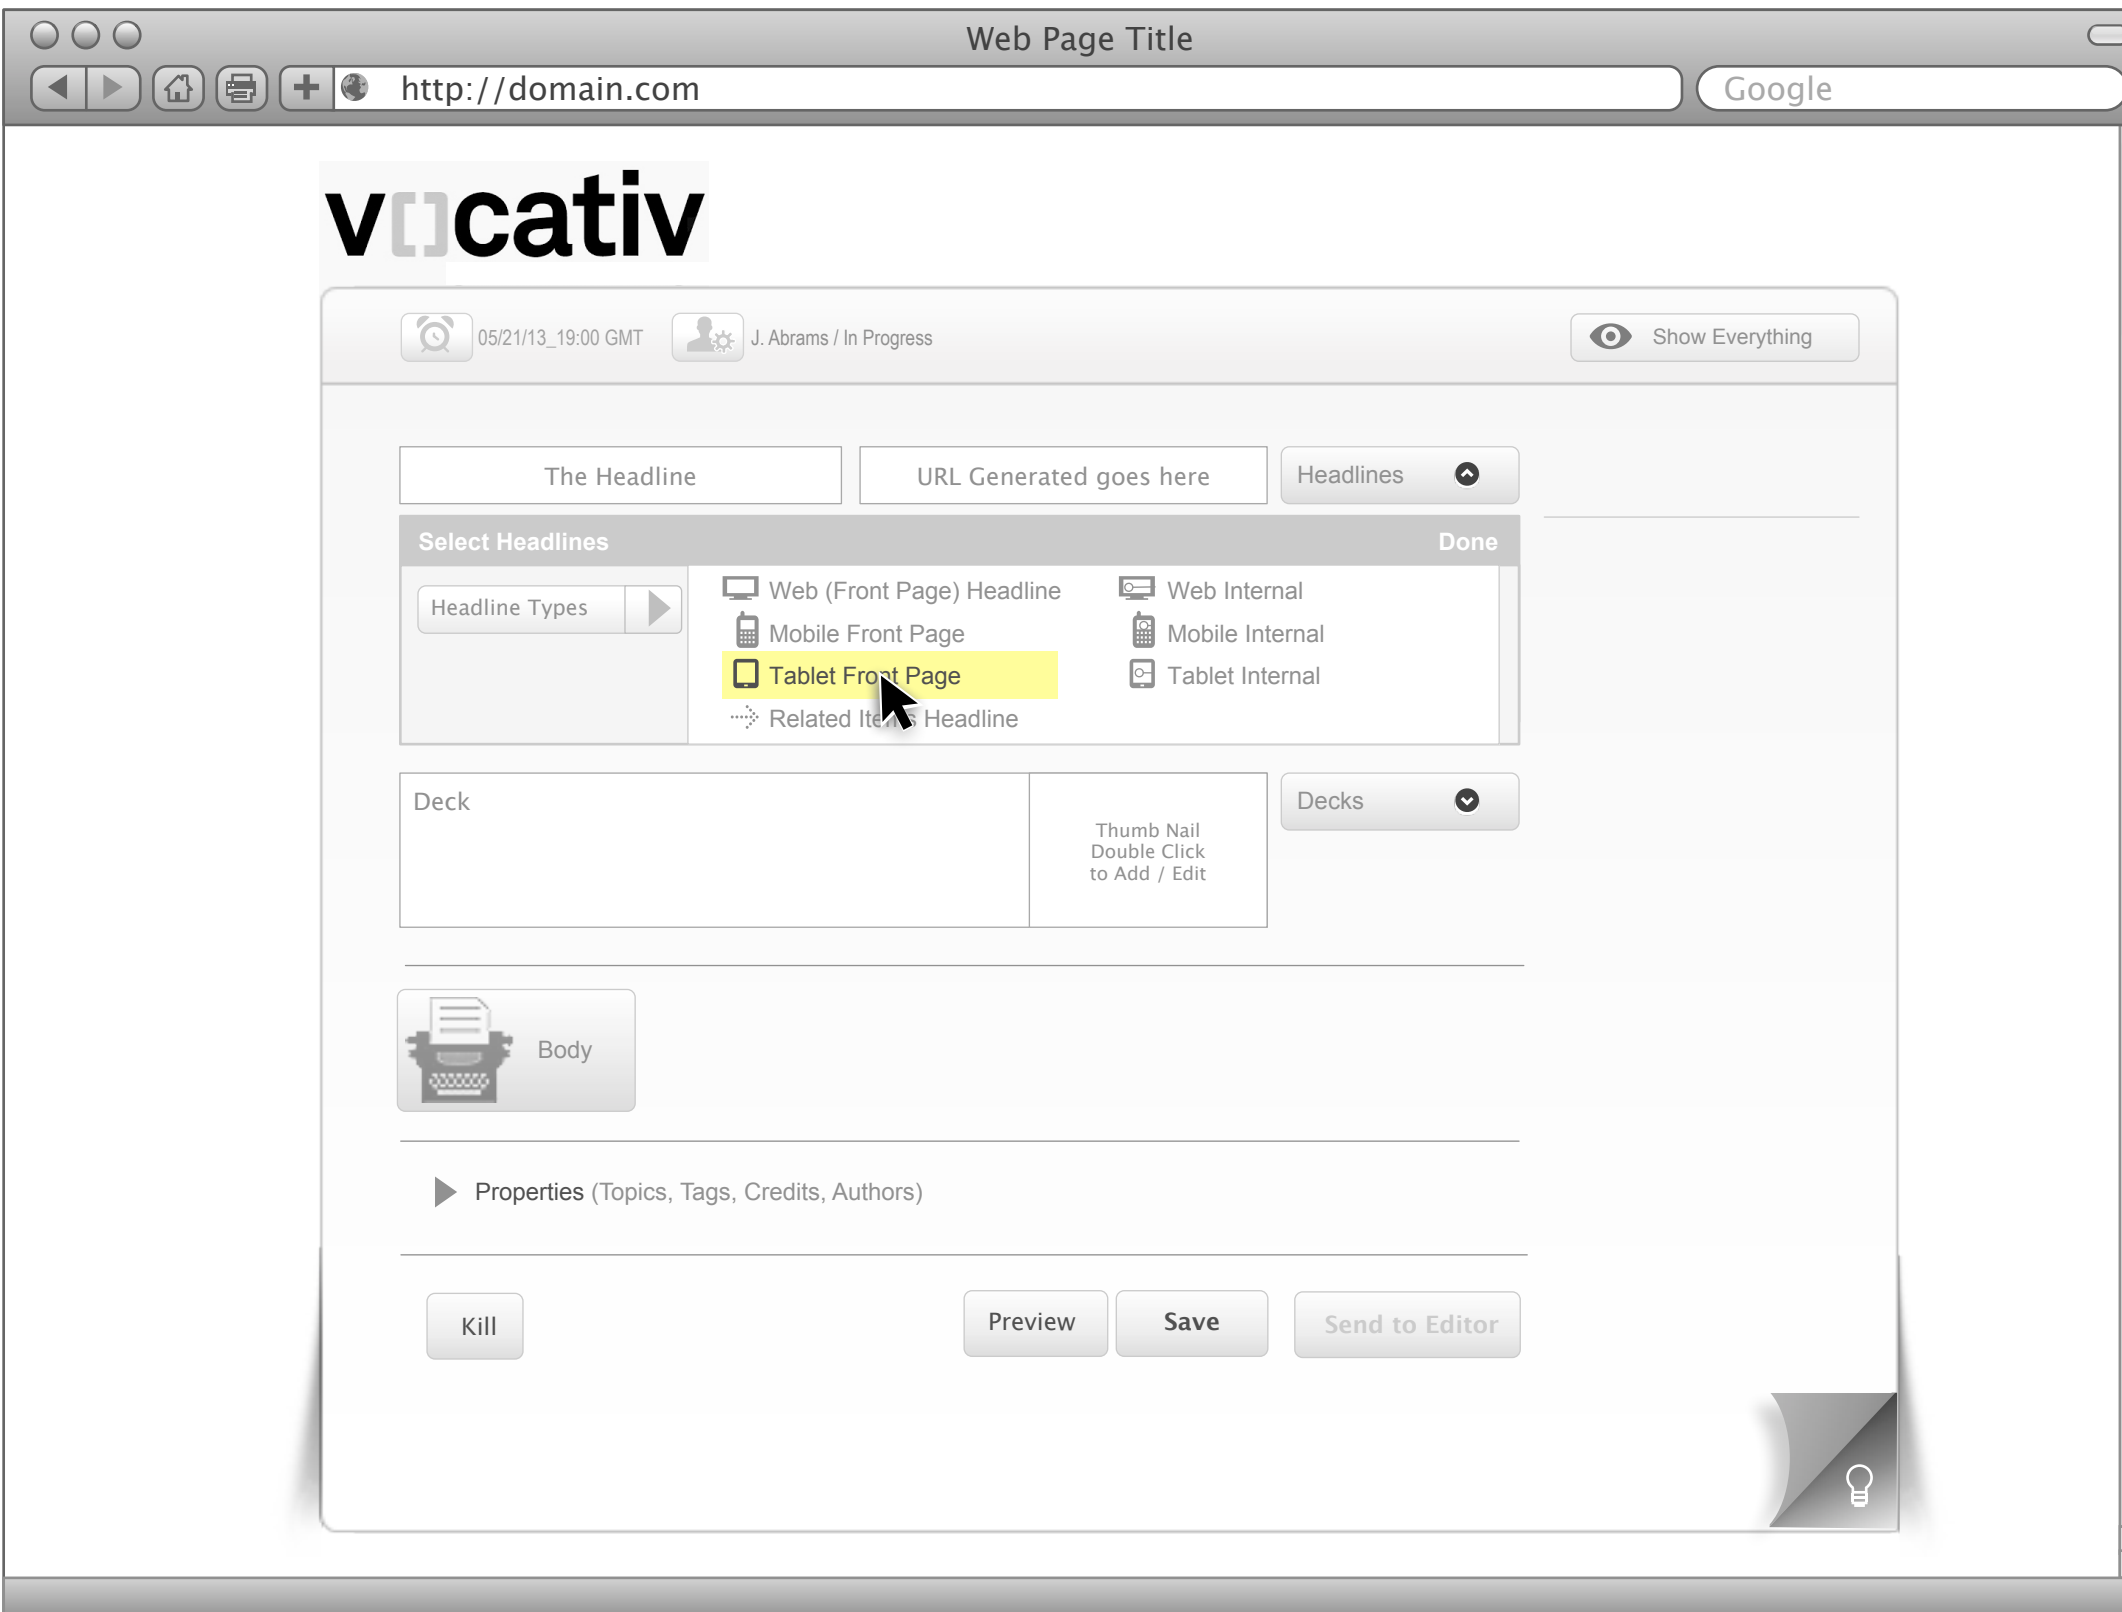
Web Page Title

http://domain.com

Google

v[]cativ

05/21/13_19:00 GMT

J. Abrams / In Progress

Show Everything

The Headline

URL Generated goes here

Headlines

Select Headlines

Done

Headline Types

Web (Front Page) Headline

Web Internal

Mobile Front Page

Mobile Internal

Tablet Fro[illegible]t Page

Tablet Internal

Related Ite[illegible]s Headline

Deck

Thumb Nail Double Click to Add / Edit

Decks

Body

Properties (Topics, Tags, Credits, Authors)

Kill

Preview

Save

Send to Editor